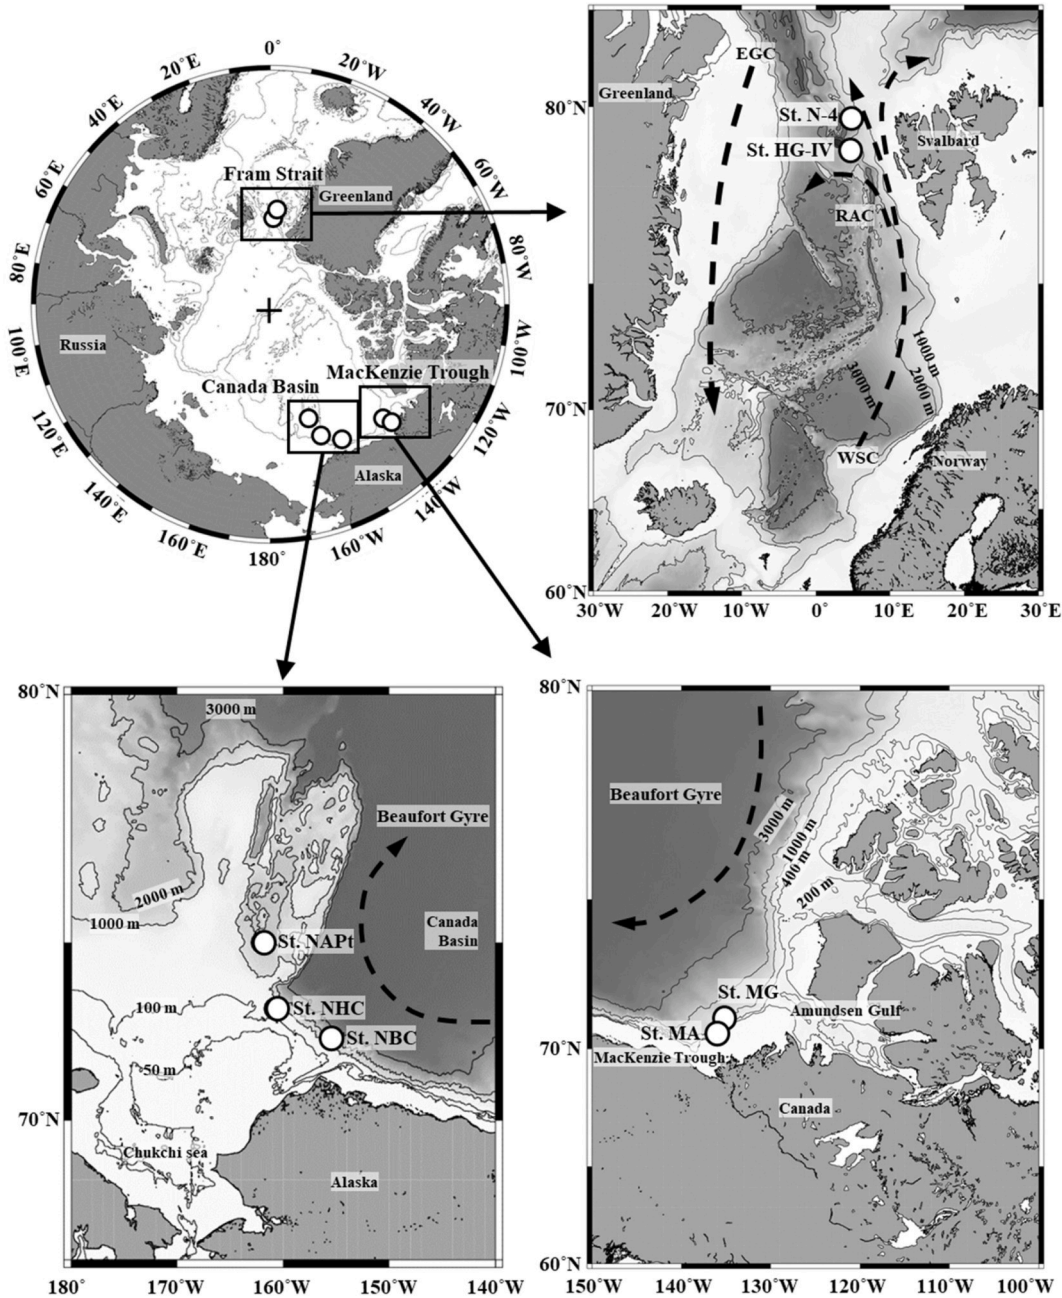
0°
20°E
20°W
40°E
40°W
60°E
60°W
80°E
80°W
100°E
100°W
120°E
120°W
140°E
140°W
160°E
160°W
180°
Fram Strait
Greenland
Russia
Canada Basin
MacKenzie Trough
Alaska

80°N
70°N
60°N
30°W
20°W
10°W
0°
10°E
20°E
30°E
EGC
Greenland
St. N-4
St. HG-IV
Svalbard
RAC
1000 m
2000 m
3000 m
WSC
Norway

80°N
70°N
180°
170°W
160°W
150°W
140°W
3000 m
Beaufort Gyre
2000 m
1000 m
St. NAPt
Canada Basin
100 m
St. NHC
St. NBC
50 m
Chukchi sea
Alaska

80°N
70°N
60°N
150°W
140°W
130°W
120°W
110°W
100°W
Beaufort Gyre
3000 m
1000 m
400 m
200 m
St. MG
St. MA
Amundsen Gulf
MacKenzie Trough
Canada